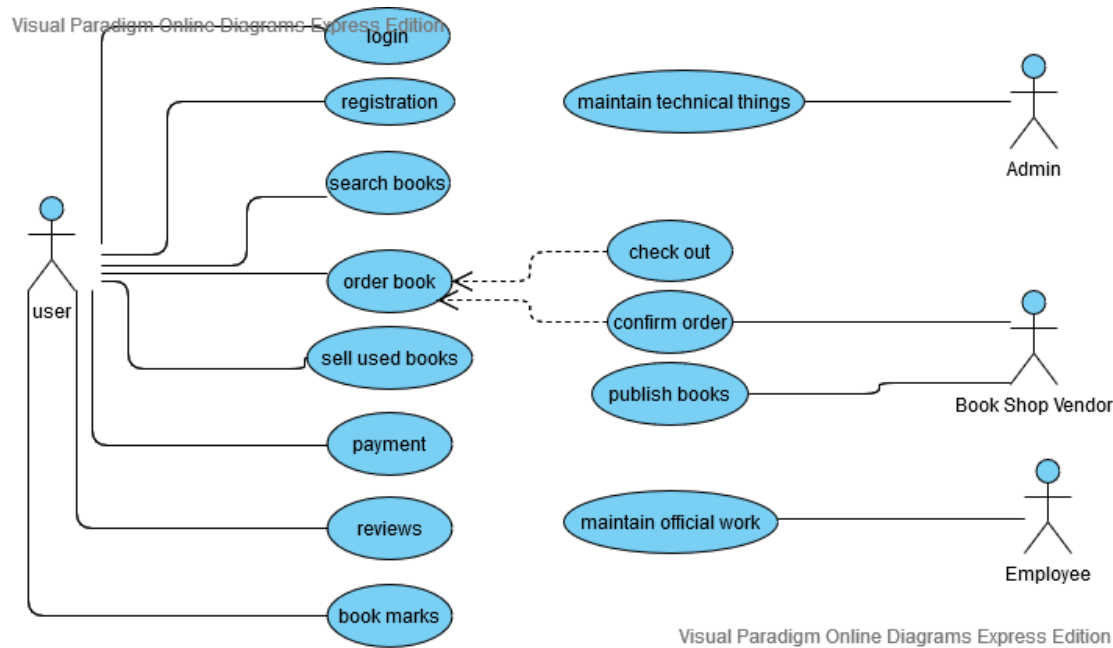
Visual Paradigm Online Diagrams Express Edition

login

registration

search books

order book

sell used books

payment

reviews

book marks

user

maintain technical things

Admin

check out

confirm order

publish books

Book Shop Vendor

maintain official work

Employee

Visual Paradigm Online Diagrams Express Edition